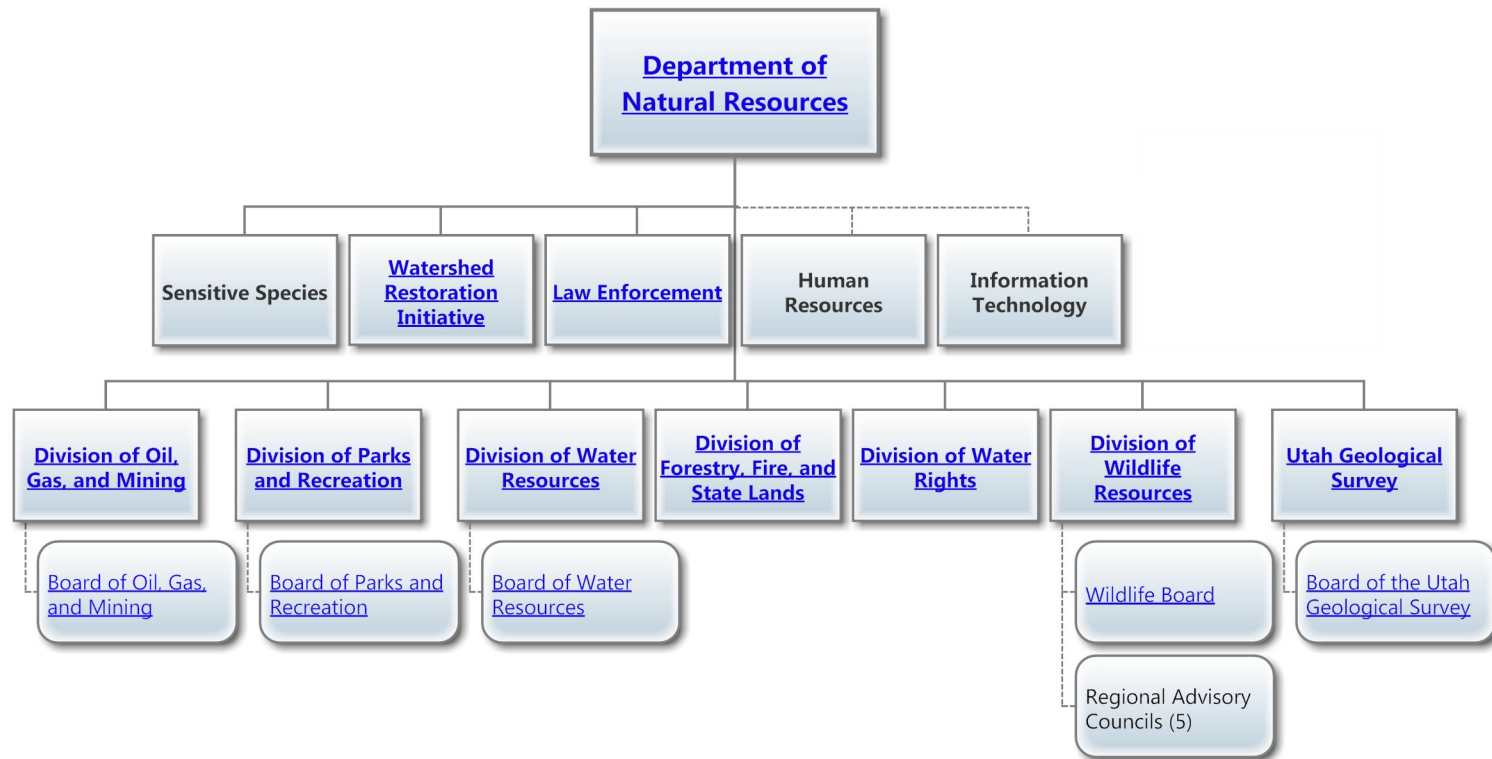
Department of Natural Resources

Sensitive Species

Watershed Restoration Initiative

Law Enforcement

Human Resources

Information Technology

Division of Oil, Gas, and Mining

Board of Oil, Gas, and Mining

Division of Parks and Recreation

Board of Parks and Recreation

Division of Water Resources

Board of Water Resources

Division of Forestry, Fire, and State Lands

Division of Water Rights

Division of Wildlife Resources

Wildlife Board

Regional Advisory Councils (5)

Utah Geological Survey

Board of the Utah Geological Survey